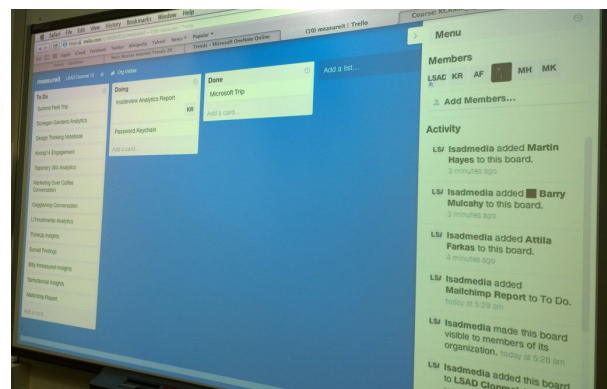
Safari File Edit View History Bookmarks Window Help

(10) measure!t | Trello

Course: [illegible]

Trends - Microsoft OneNote Online

measure!t LSAD Clonmel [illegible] Org Visible

To Do

Summit Field Trip

Strategic Gardens Analytics

Design Thinking Workbook

Analog / Engagement

Stationery 360 Analytics

Marketing Over Coffee Conversation

Engagement Conversation

L7 Investments Analytics

Thinkup Insights

Sunset Findings

Billy Restaurant Insights

Splashbond Insights

Mailchimp Report

Add a card...

Doing

Insiteview Analytics Report

KR

Password Keychain

Add a card...

Done

Microsoft Trip

Add a card...

Add a list...

Menu

Members

LSAD KR AF MH MK

Add Members...

Activity

LS/ lsadmedia added Martin Hayes to this board. 3 minutes ago

LS/ lsadmedia added Barry Mulcahy to this board. 3 minutes ago

LS/ lsadmedia added Attila Farkas to this board. 4 minutes ago

LS/ lsadmedia added Mailchimp Report to To Do. today at 5:29 am

LS/ lsadmedia made this board visible to members of its organization. today at 5:28 am

LS/ lsadmedia added this board to LSAD Clonmel